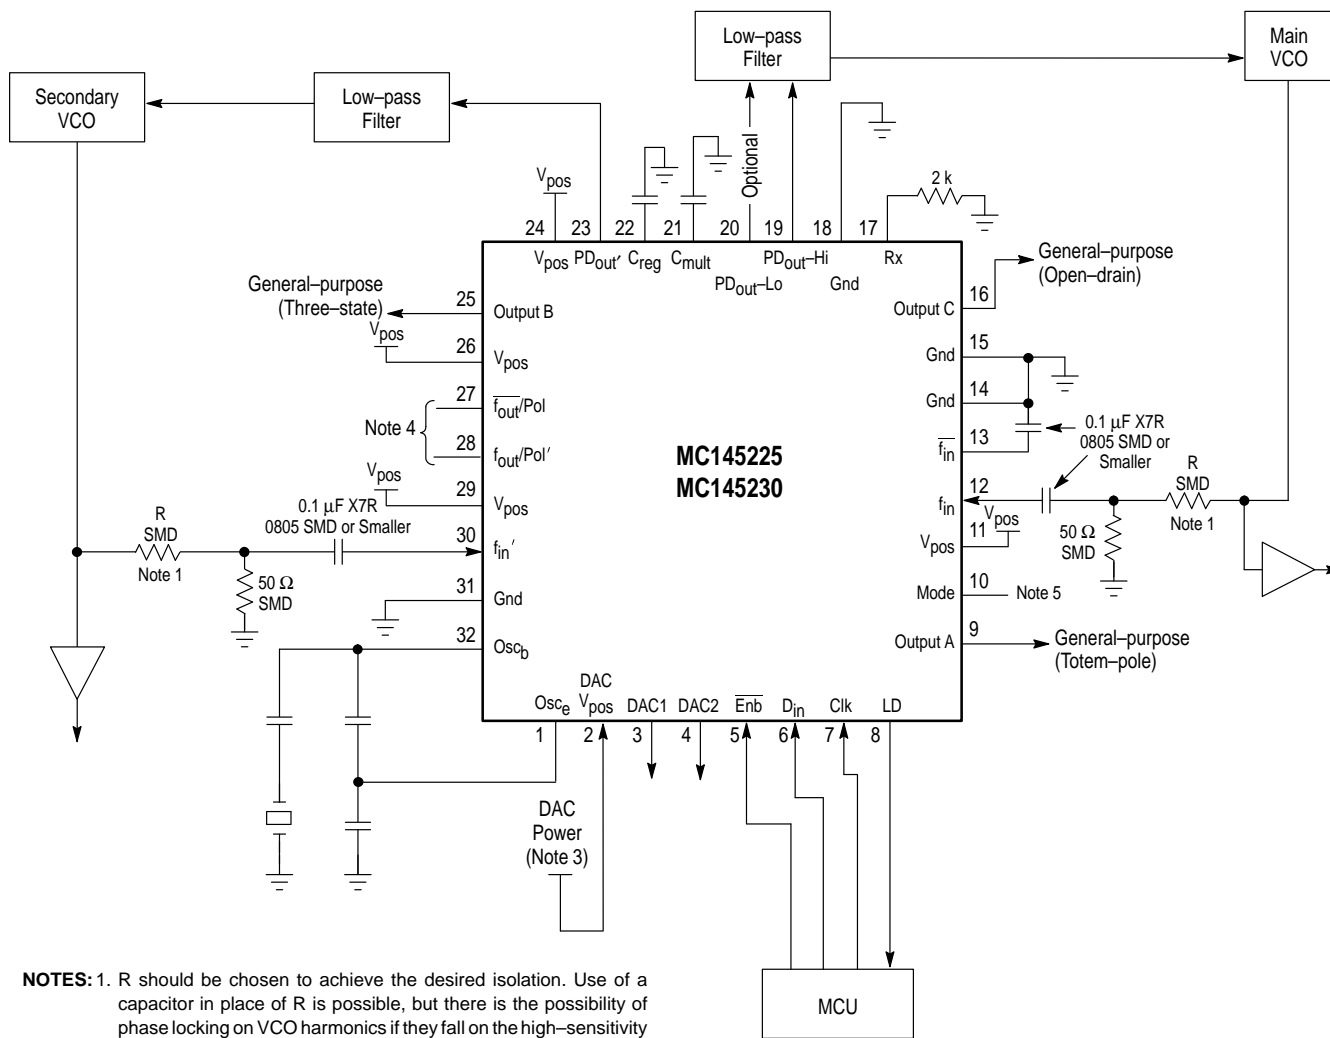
Low–pass Filter

Main VCO

Secondary VCO

Low–pass Filter

Optional

$V_{pos}$

2 k

24 23 22 21 20 19 18 17

$V_{pos}$ $PD_{out}{'}$ $C_{reg}$ $C_{mult}$ $PD_{out}$–Hi Rx

$PD_{out}$–Lo Gnd

General–purpose (Three–state)

General–purpose (Open–drain)

25 Output B

Output C 16

$V_{pos}$

26 $V_{pos}$

Gnd 15

Gnd 14

Note 4

27 $\overline{f_{out}}$/Pol

28 $f_{out}$/Pol′

$\overline{f_{in}}$ 13

0.1 µF X7R 0805 SMD or Smaller

MC145225
MC145230

$V_{pos}$

29 $V_{pos}$

R SMD

0.1 µF X7R 0805 SMD or Smaller

$f_{in}$ 12

R SMD Note 1

30 $f_{in}{'}$

$V_{pos}$ 11

Note 1

50 Ω SMD

50 Ω SMD

$V_{pos}$

31 Gnd

Mode 10 Note 5

32 $Osc_b$

Output A 9

General–purpose (Totem–pole)

$Osc_e$ DAC $V_{pos}$ DAC1 DAC2 $\overline{Enb}$ $D_{in}$ Clk LD

1 2 3 4 5 6 7 8

DAC Power (Note 3)

MCU

NOTES: 1. R should be chosen to achieve the desired isolation. Use of a capacitor in place of R is possible, but there is the possibility of phase locking on VCO harmonics if they fall on the high–sensitivity